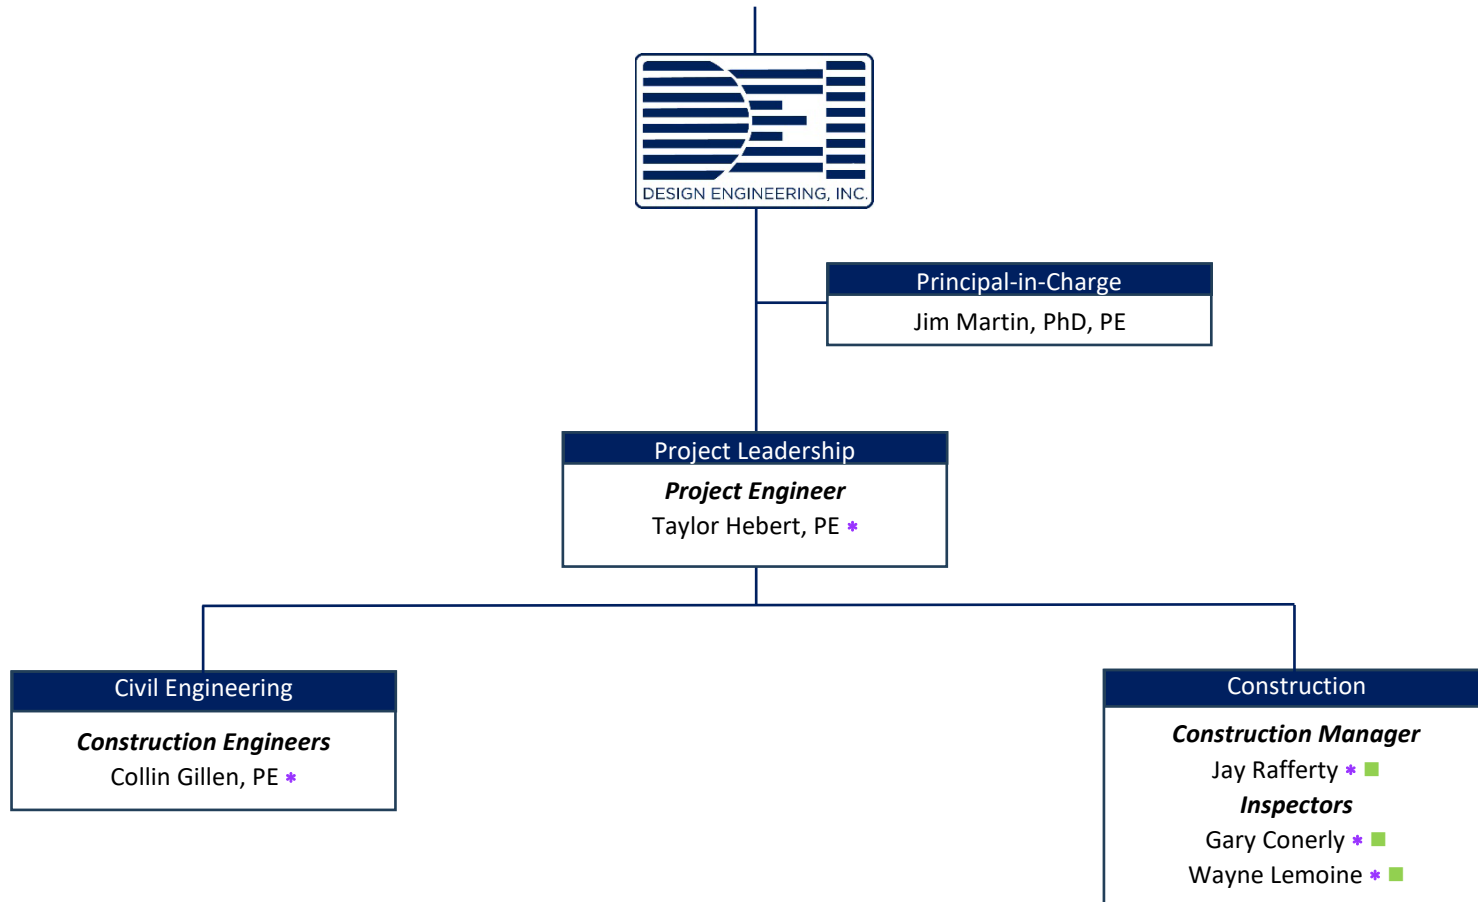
DESIGN ENGINEERING, INC.

Principal-in-Charge
Jim Martin, PhD, PE

Project Leadership
***Project Engineer***
Taylor Hebert, PE *

Civil Engineering
***Construction Engineers***
Collin Gillen, PE *

Construction
***Construction Manager***
Jay Rafferty * ■
***Inspectors***
Gary Conerly * ■
Wayne Lemoine * ■